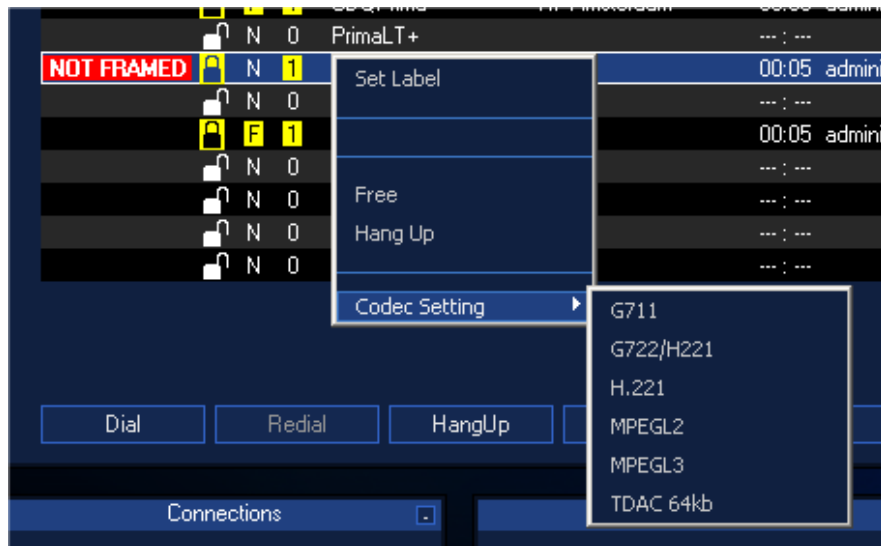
N 0 PrimaLT+ --- : ---
NOT FRAMED N 1 00:05 admin
N 0 --- : ---
F 1 00:05 admin
N 0 --- : ---
N 0 --- : ---
N 0 --- : ---
N 0 --- : ---

Set Label

Free
Hang Up

Codec Setting

G711
G722/H221
H.221
MPEGL2
MPEGL3
TDAC 64kb

Dial
Redial
HangUp

Connections